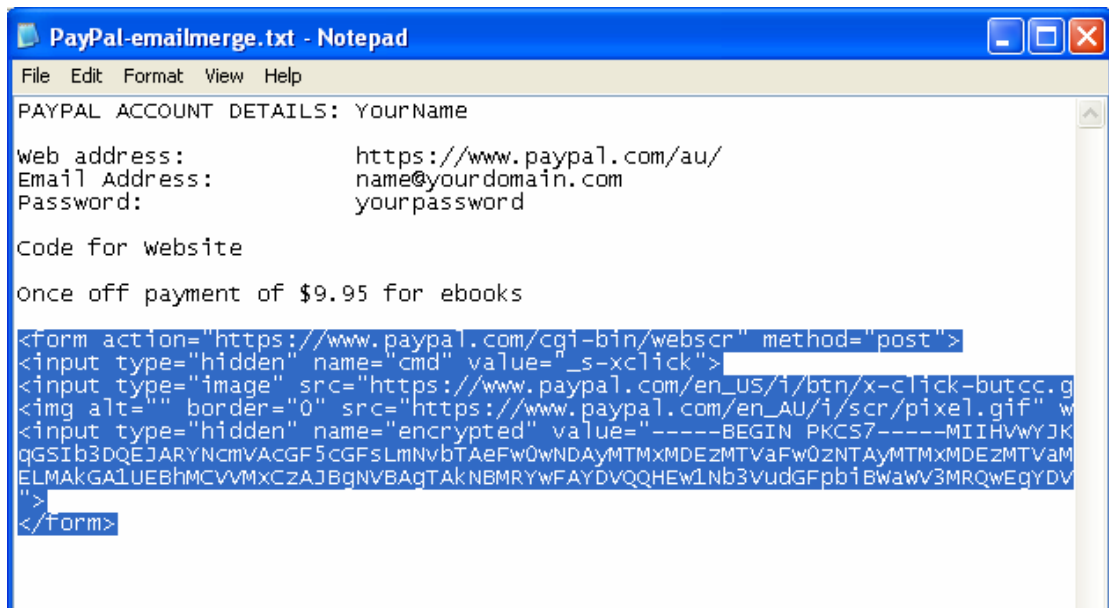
PayPal-emailmerge.txt - Notepad

File Edit Format View Help

PAYPAL ACCOUNT DETAILS: YourName

Web address: https://www.paypal.com/au/
Email Address: name@yourdomain.com
Password: yourpassword

Code for Website

Once off payment of $9.95 for ebooks

<form action="https://www.paypal.com/cgi-bin/webscr" method="post">
<input type="hidden" name="cmd" value="_s-xclick">
<input type="image" src="https://www.paypal.com/en_US/i/btn/x-click-butcc.g
<img alt="" border="0" src="https://www.paypal.com/en_AU/i/scr/pixel.gif" w
<input type="hidden" name="encrypted" value="-----BEGIN PKCS7-----MIIHVWYJK
qGSIb3DQEJARYNcmVAcGF5cGFsLmNvbTAeFw0wNDAyMTMxMDEzMTVaFw0zNTAyMTMxMDEzMTVaM
ELMAkGA1UEBhMCVVMxCzAJBgNVBAgTAkNBMRYwFAYDVQQHEw1Nb3VudGFpbiBWaWV3MRQwEgYDV
">
</form>